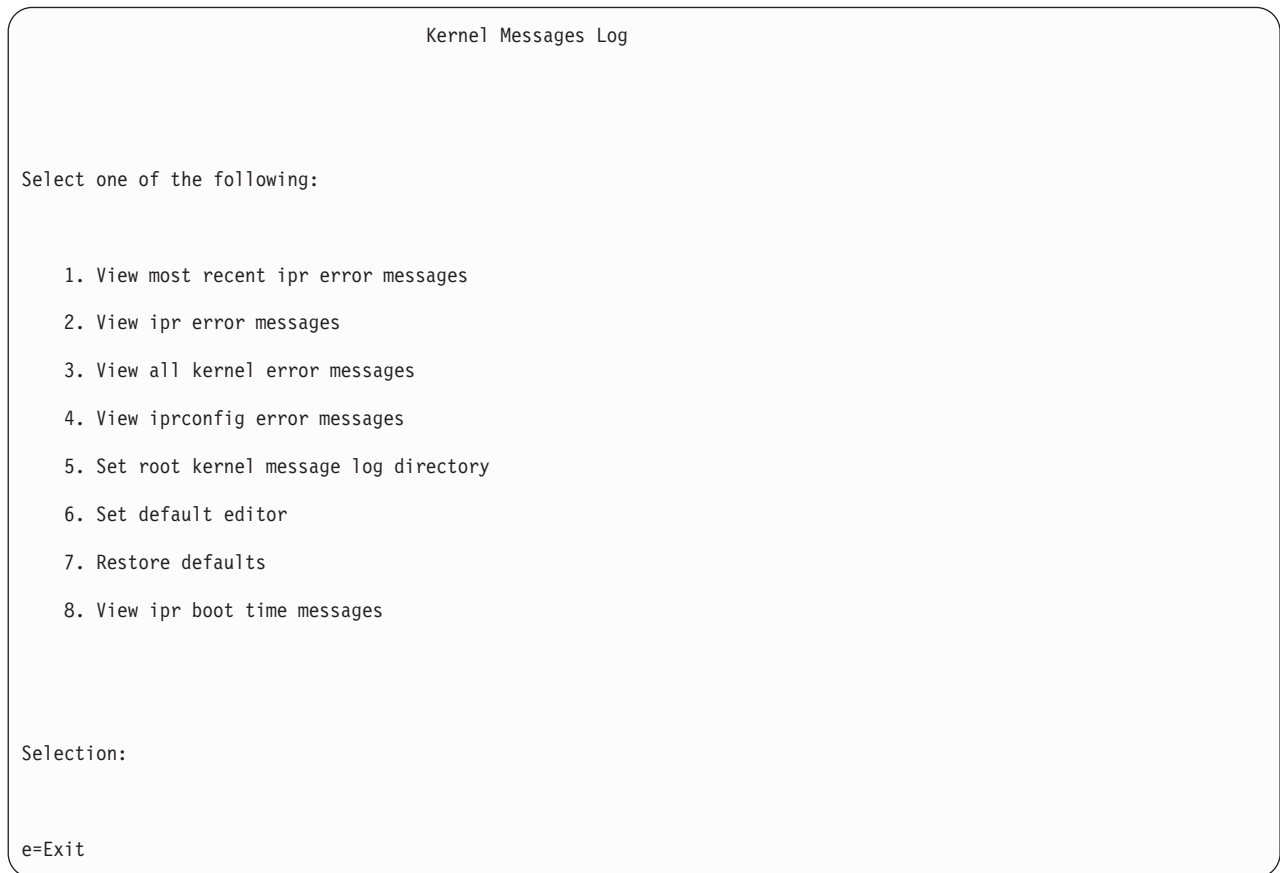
Kernel Messages Log

Select one of the following:

1. View most recent ipr error messages

2. View ipr error messages

3. View all kernel error messages

4. View iprconfig error messages

5. Set root kernel message log directory

6. Set default editor

7. Restore defaults

8. View ipr boot time messages

Selection:

e=Exit